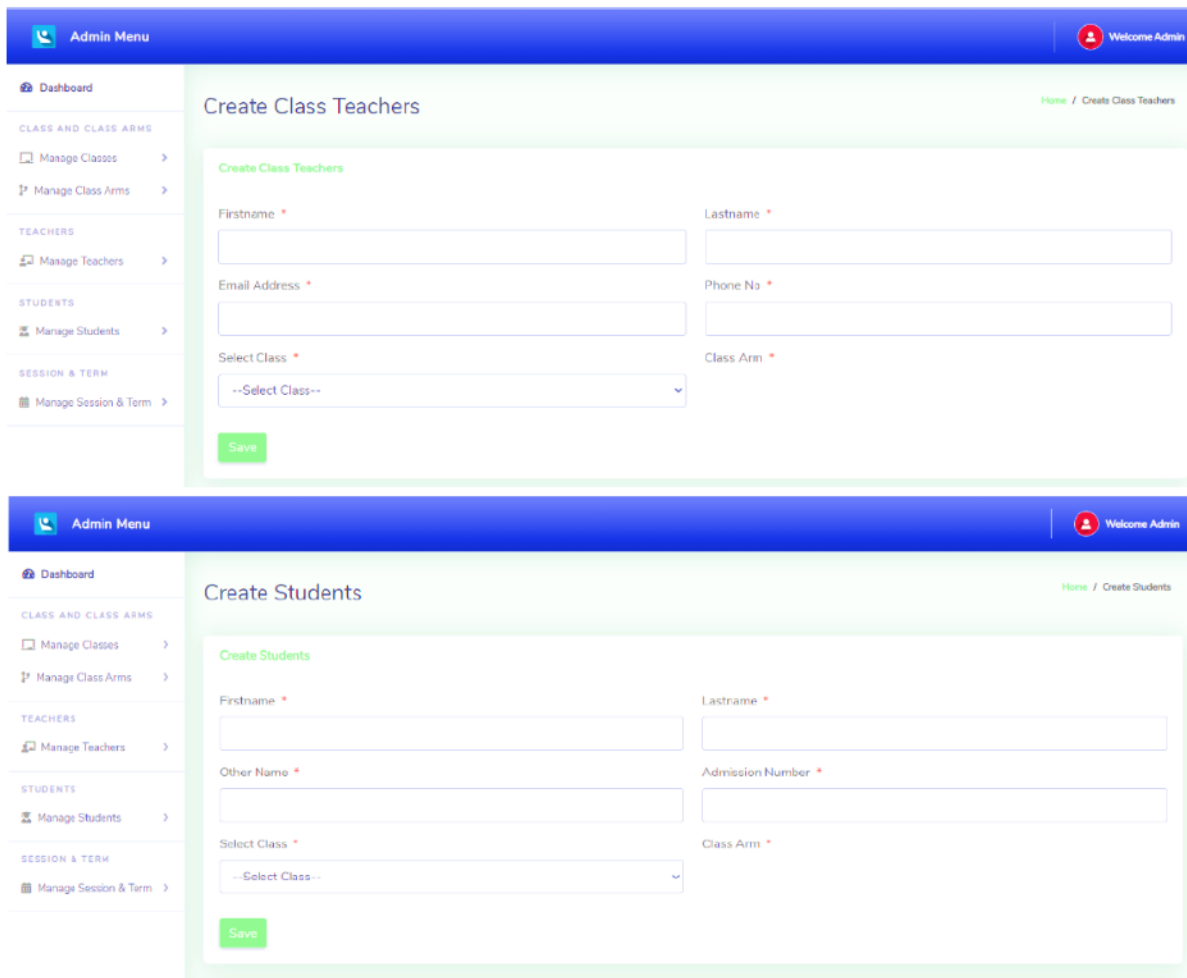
Admin Menu

Welcome Admin

Dashboard

CLASS AND CLASS ARMS

Manage Classes

Manage Class Arms

TEACHERS

Manage Teachers

STUDENTS

Manage Students

SESSION & TERM

Manage Session & Term

Create Class Teachers

Home / Create Class Teachers

Create Class Teachers

Firstname *

Lastname *

Email Address *

Phone No *

Select Class *

--Select Class--

Class Arm *

Save

Admin Menu

Welcome Admin

Dashboard

CLASS AND CLASS ARMS

Manage Classes

Manage Class Arms

TEACHERS

Manage Teachers

STUDENTS

Manage Students

SESSION & TERM

Manage Session & Term

Create Students

Home / Create Students

Create Students

Firstname *

Lastname *

Other Name *

Admission Number *

Select Class *

--Select Class--

Class Arm *

Save